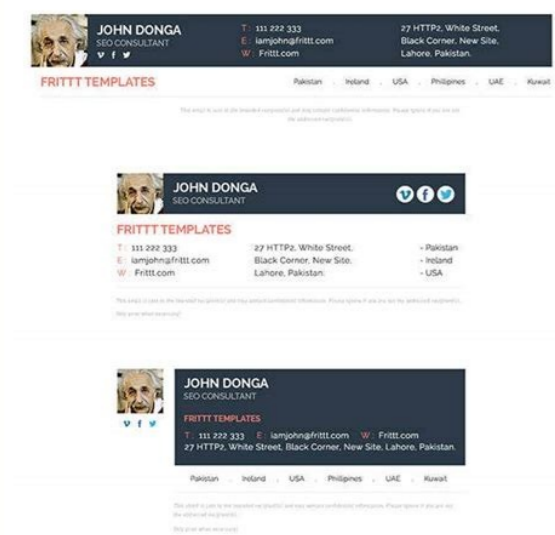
JOHN DONGA
SEO CONSULTANT

T : 111 222 333
E : iamjohn@frittt.com
W : Frittt.com

27 HTTP2, White Street, Black Corner, New Site, Lahore, Pakistan.

FRITTT TEMPLATES

Pakistan . Ireland . USA . Philipines . UAE . Kuwait

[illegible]

JOHN DONGA
SEO CONSULTANT

FRITTT TEMPLATES

T : 111 222 333
E : iamjohn@frittt.com
W : Frittt.com

27 HTTP2, White Street, Black Corner, New Site, Lahore, Pakistan.

- Pakistan
- Ireland
- USA

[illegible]

JOHN DONGA
SEO CONSULTANT

FRITTT TEMPLATES

T : 111 222 333 E : iamjohn@frittt.com W : Frittt.com
27 HTTP2, White Street, Black Corner, New Site, Lahore, Pakistan.

Pakistan . Ireland . USA . Philipines . UAE . Kuwait

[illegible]